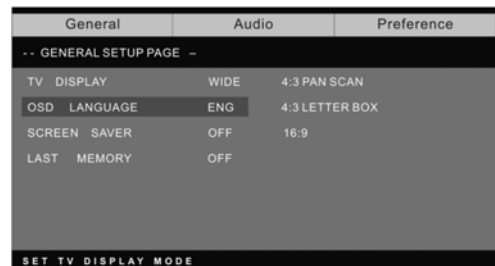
| General | Audio | Preference |
|---|---|---|

-- GENERAL SETUP PAGE --

| | | |
|---|---|---|
| TV DISPLAY | WIDE | 4:3 PAN SCAN |
| OSD LANGUAGE | ENG | 4:3 LETTER BOX |
| SCREEN SAVER | OFF | 16:9 |
| LAST MEMORY | OFF | |

SET TV DISPLAY MODE